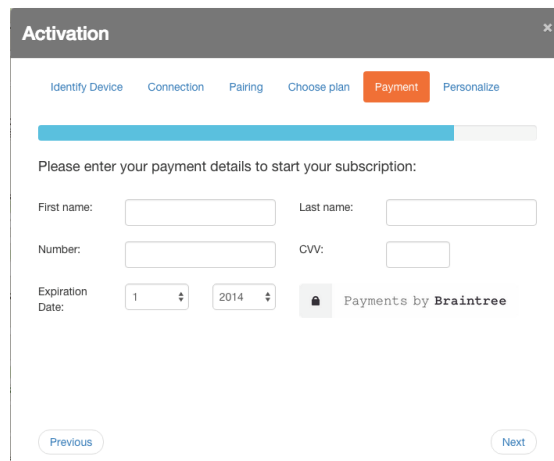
Activation

×

Identify Device Connection Pairing Choose plan Payment Personalize

Please enter your payment details to start your subscription:

First name:

Last name:

Number:

CVV:

Expiration Date:

1

2014

Payments by Braintree

Previous

Next